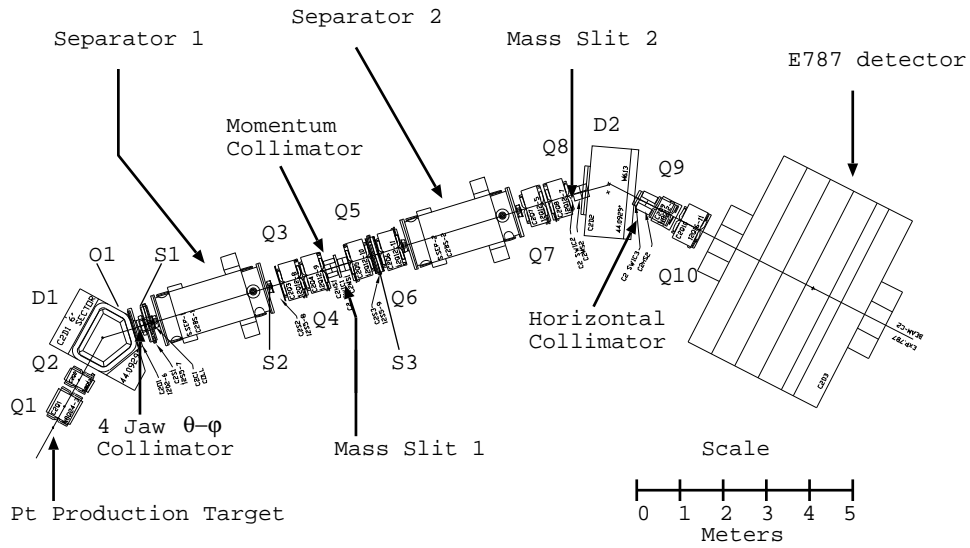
Separator 2

Separator 1

Mass Slit 2

E787 detector

Momentum Collimator

Q8

D2

Q9

Q3

Q5

Q7

O1

S1

Q10

D1

Q4

Q6

S2

S3

Horizontal Collimator

Q2

Q1

4 Jaw $\theta-\varphi$ Collimator

Mass Slit 1

Scale

0 1 2 3 4 5

Meters

Pt Production Target